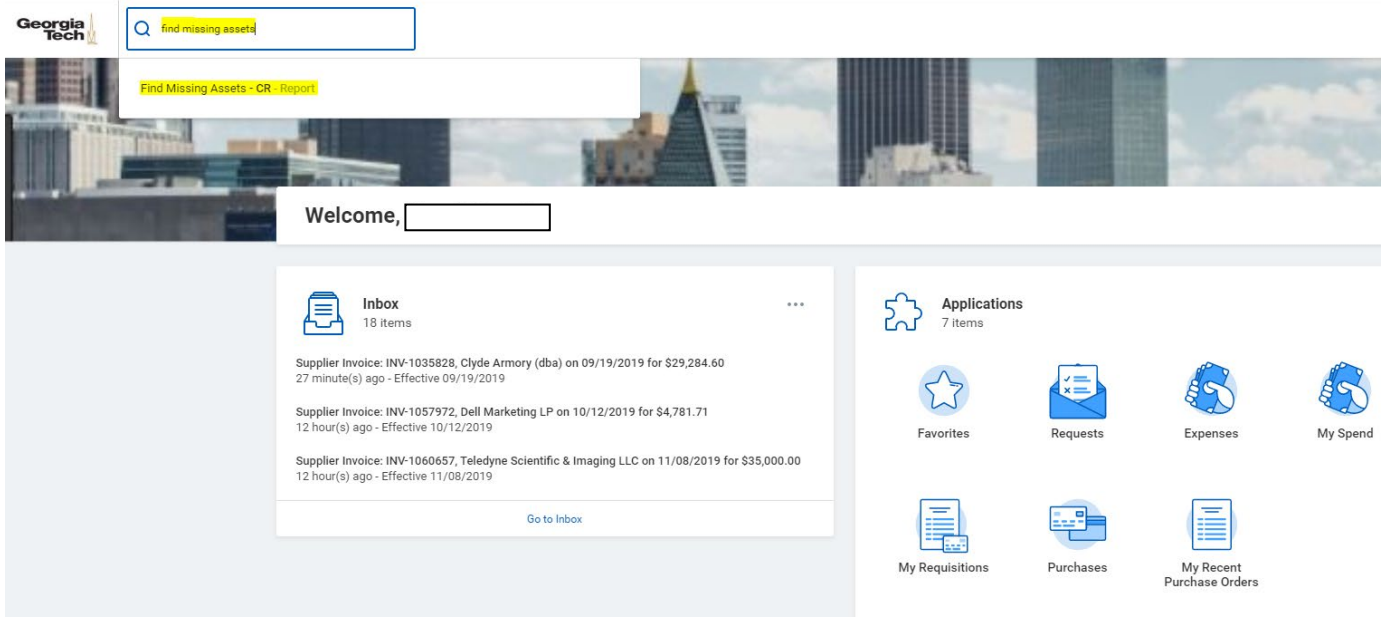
Georgia Tech

find missing assets

Find Missing Assets - CR - Report

Welcome,

Inbox
18 items

Supplier Invoice: INV-1035828, Clyde Armory (dba) on 09/19/2019 for $29,284.60
27 minute(s) ago - Effective 09/19/2019

Supplier Invoice: INV-1057972, Dell Marketing LP on 10/12/2019 for $4,781.71
12 hour(s) ago - Effective 10/12/2019

Supplier Invoice: INV-1060657, Teledyne Scientific & Imaging LLC on 11/08/2019 for $35,000.00
12 hour(s) ago - Effective 11/08/2019

Go to Inbox

Applications
7 items

Favorites

Requests

Expenses

My Spend

My Requisitions

Purchases

My Recent Purchase Orders